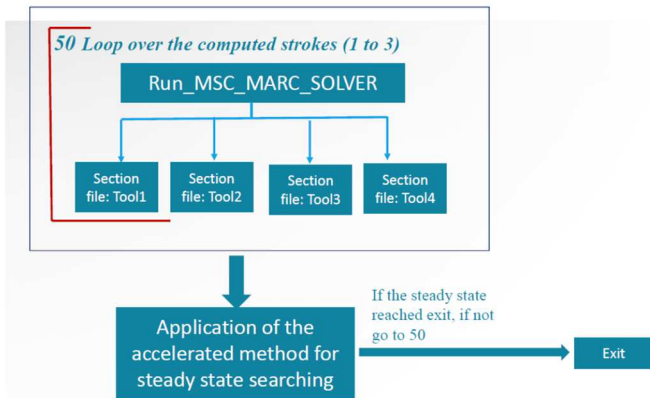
50 Loop over the computed strokes (1 to 3)

Run_MSC_MARC_SOLVER

Section file: Tool1

Section file: Tool2

Section file: Tool3

Section file: Tool4

Application of the accelerated method for steady state searching

If the steady state reached exit, if not go to 50

Exit